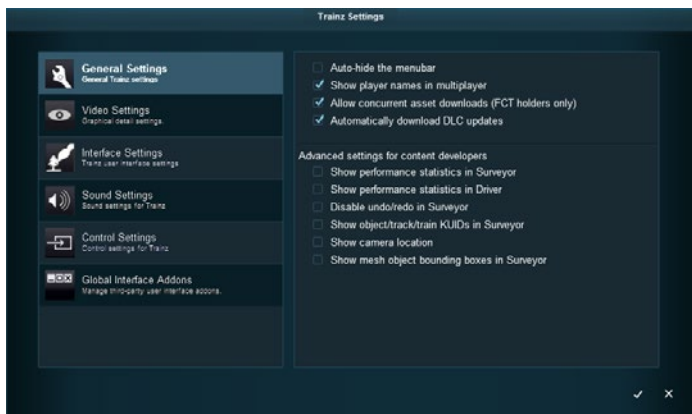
Trainz Settings

General Settings
General Trainz settings

Video Settings
Graphical detail settings.

Interface Settings
Trainz user interface settings

Sound Settings
Sound settings for Trainz

Control Settings
Control settings for Trainz

Global Interface Addons
Manage third-party user interface addons.

Auto-hide the menubar
✓ Show player names in multiplayer
✓ Allow concurrent asset downloads (FCT holders only)
✓ Automatically download DLC updates

Advanced settings for content developers
Show performance statistics in Surveyor
Show performance statistics in Driver
Disable undo/redo in Surveyor
Show object/track/train KUIDs in Surveyor
Show camera location
Show mesh object bounding boxes in Surveyor

✓ ×